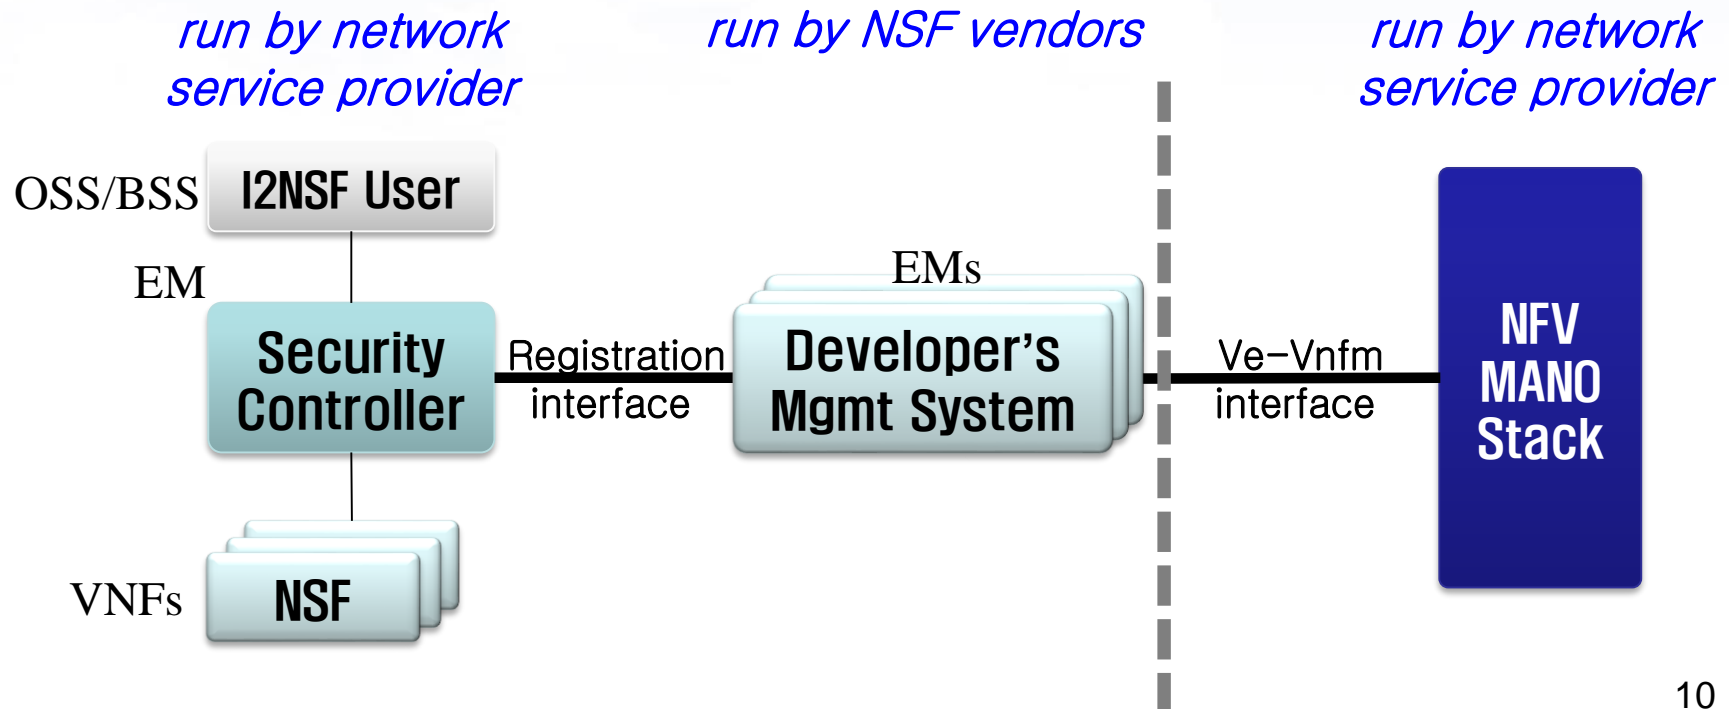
run by network service provider

run by NSF vendors

run by network service provider

OSS/BSS

I2NSF User

EM

Security Controller

Registration interface

EMs

Developer's Mgmt System

Ve−Vnfm interface

NFV MANO Stack

VNFs

NSF

10